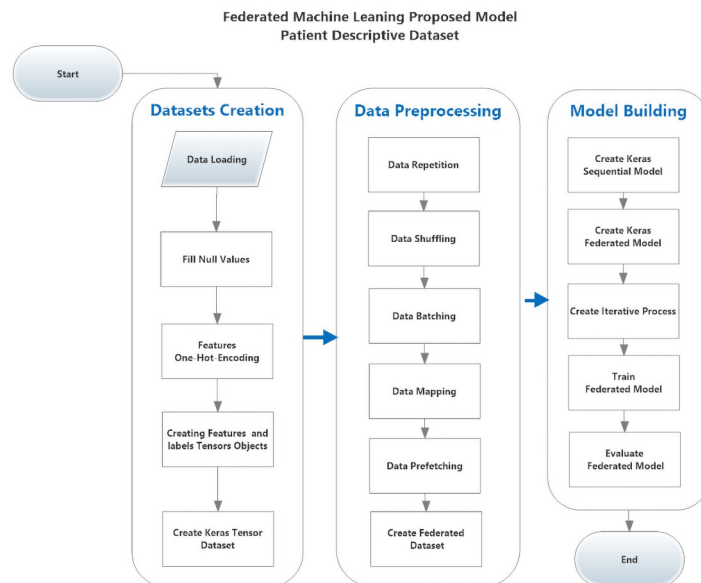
Federated Machine Leaning Proposed Model
Patient Descriptive Dataset

Start

Datasets Creation

Data Loading

Fill Null Values

Features One-Hot-Encoding

Creating Features and labels Tensors Objects

Create Keras Tensor Dataset

Data Preprocessing

Data Repetition

Data Shuffling

Data Batching

Data Mapping

Data Prefetching

Create Federated Dataset

Model Building

Create Keras Sequential Model

Create Keras Federated Model

Create Iterative Process

Train Federated Model

Evaluate Federated Model

End